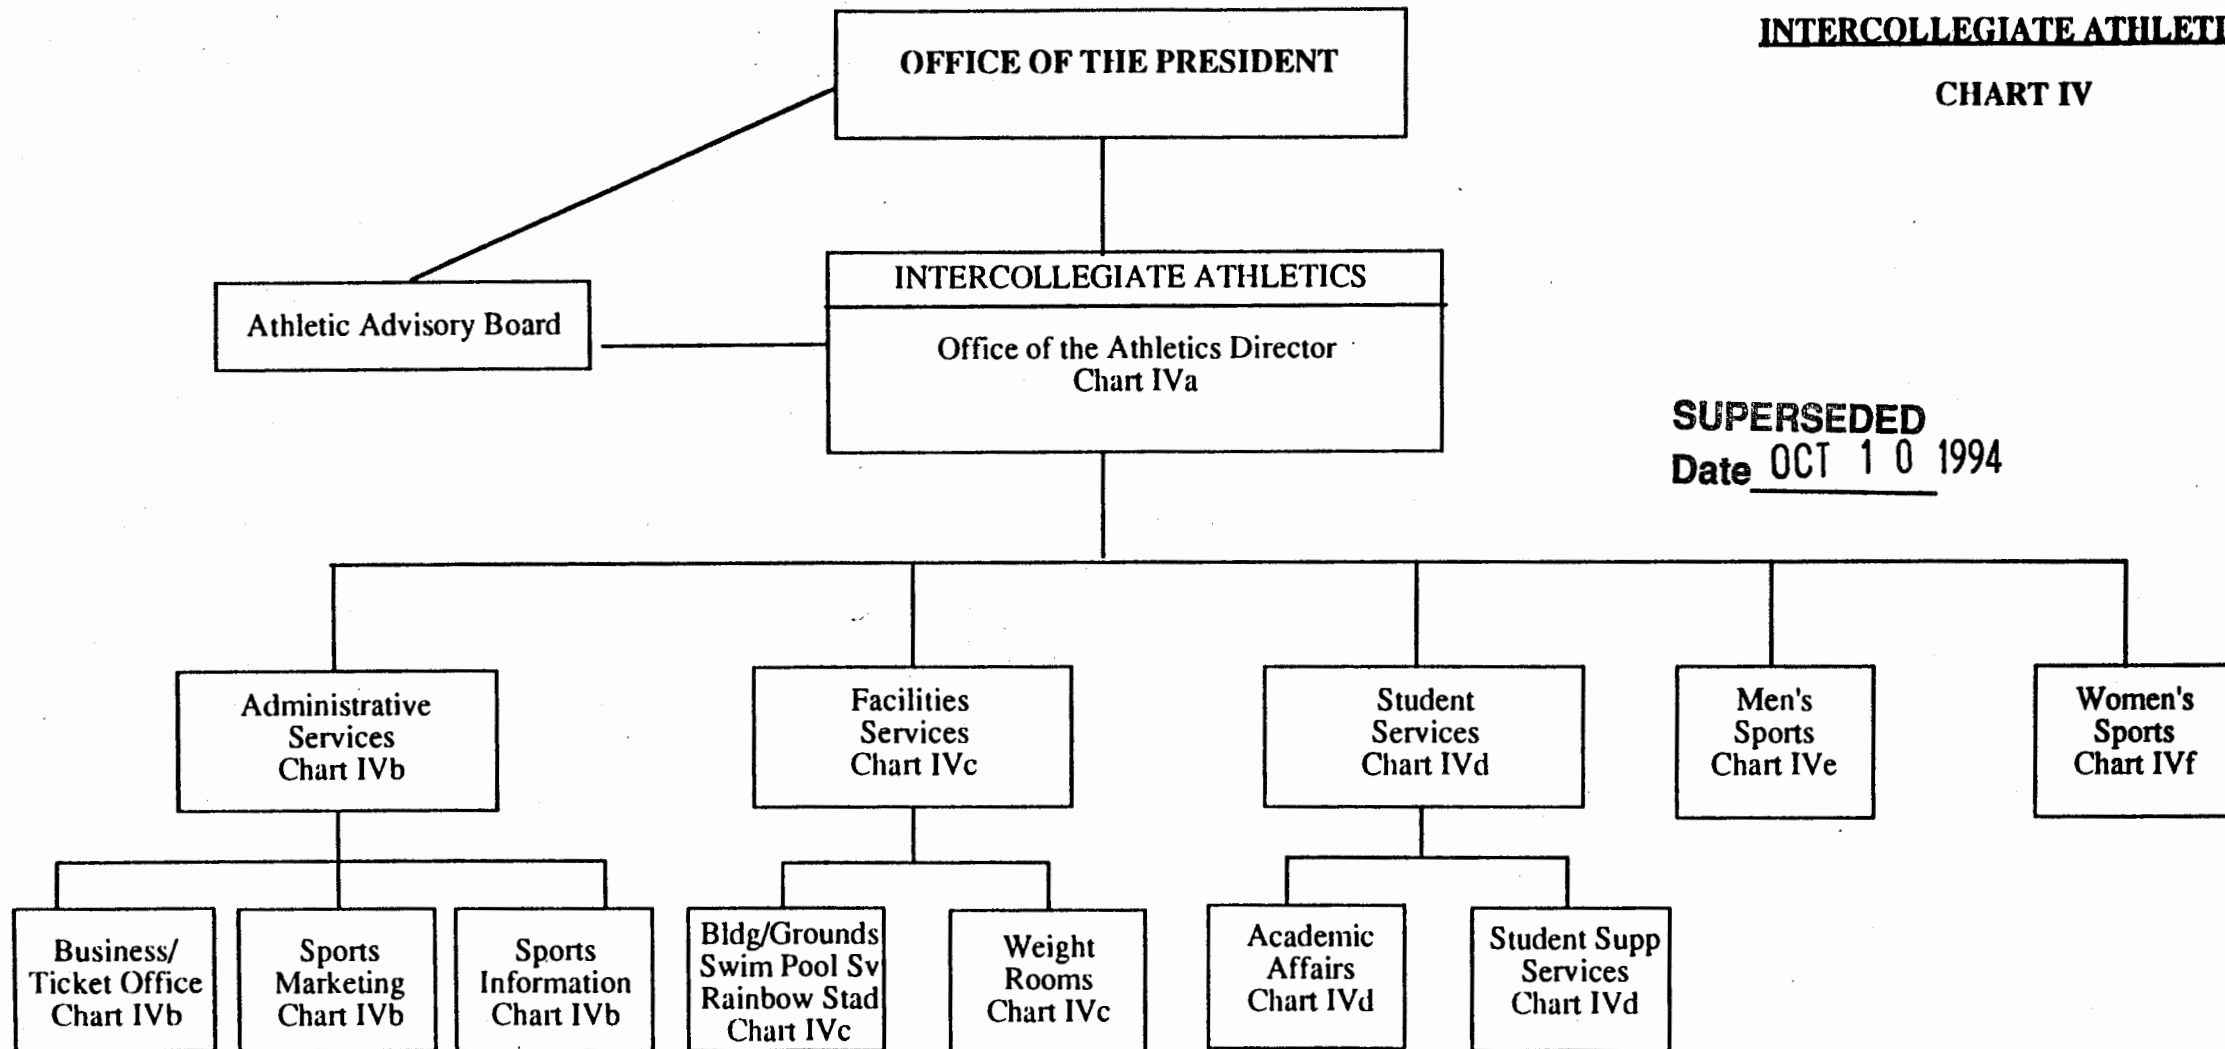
INTERCOLLEGIATE ATHLETI

CHART IV

OFFICE OF THE PRESIDENT

Athletic Advisory Board

INTERCOLLEGIATE ATHLETICS

Office of the Athletics Director
Chart IVa

SUPERSEDED
Date OCT 1 0 1994

Administrative Services
Chart IVb

Facilities Services
Chart IVc

Student Services
Chart IVd

Men's Sports
Chart IVe

Women's Sports
Chart IVf

Business/ Ticket Office
Chart IVb

Sports Marketing
Chart IVb

Sports Information
Chart IVb

Bldg/Grounds
Swim Pool Sv
Rainbow Stad
Chart IVc

Weight Rooms
Chart IVc

Academic Affairs
Chart IVd

Student Supp Services
Chart IVd